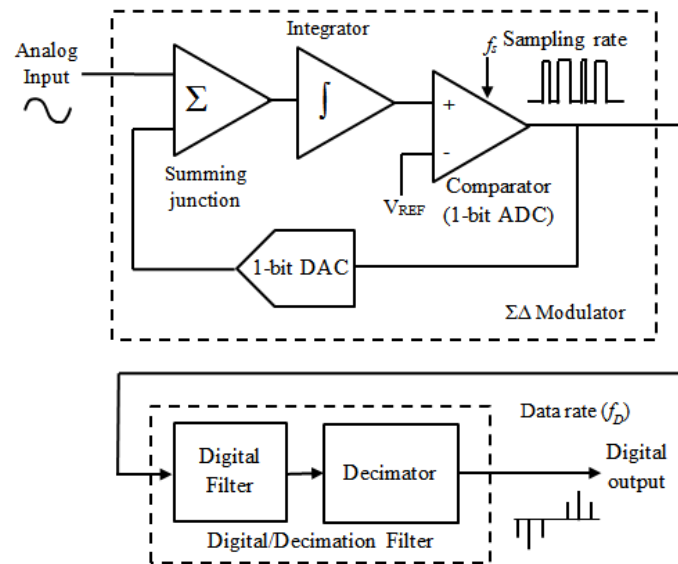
Integrator

Analog Input

$\Sigma$

$\int$

$f_s$ Sampling rate

+

-

Summing junction

$V_{REF}$

Comparator (1-bit ADC)

1-bit DAC

$\Sigma\Delta$ Modulator

Data rate ($f_D$)

Digital Filter

Decimator

Digital output

Digital/Decimation Filter